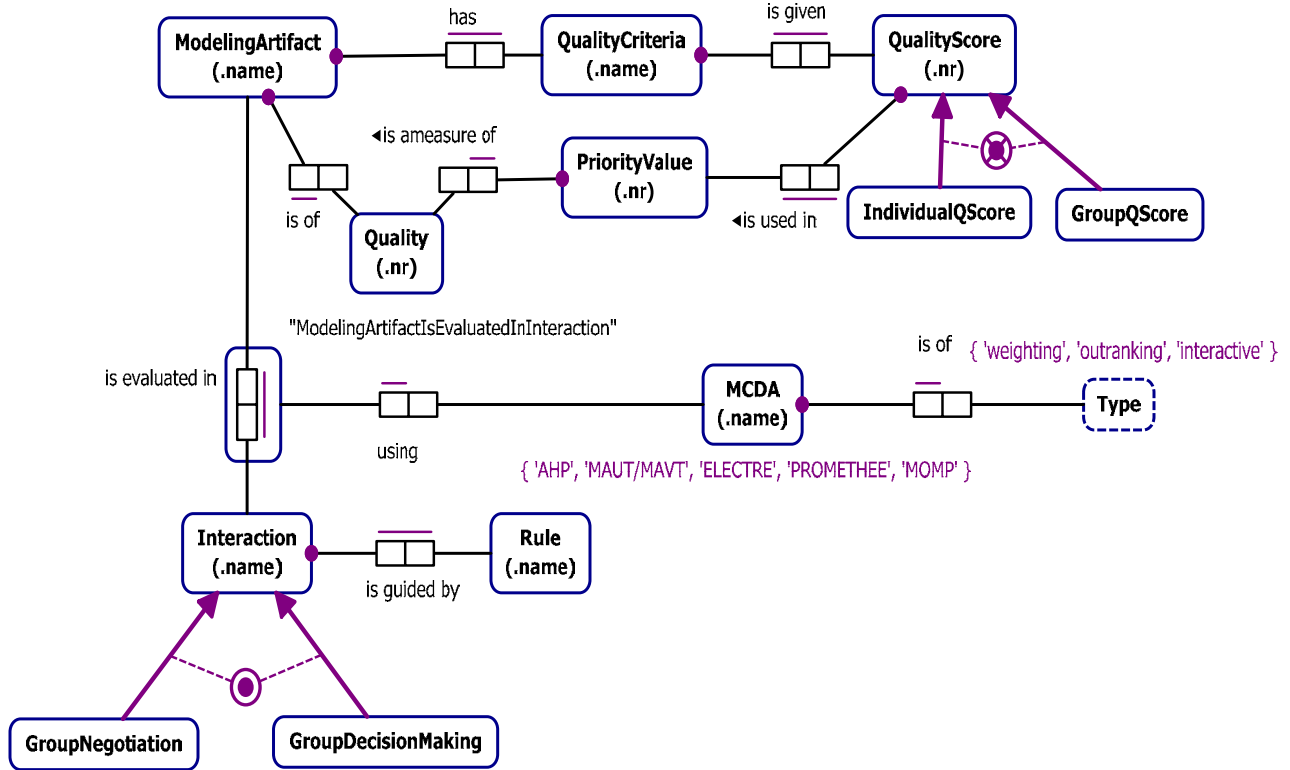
ModelingArtifact (.name)

has

QualityCriteria (.name)

is given

QualityScore (.nr)

◂is ameasure of

PriorityValue (.nr)

is of

Quality (.nr)

◂is used in

IndividualQScore

GroupQScore

"ModelingArtifactIsEvaluatedInInteraction"

is evaluated in

is of

{ 'weighting', 'outranking', 'interactive' }

MCDA (.name)

Type

using

{ 'AHP', 'MAUT/MAVT', 'ELECTRE', 'PROMETHEE', 'MOMP' }

Interaction (.name)

is guided by

Rule (.name)

GroupNegotiation

GroupDecisionMaking